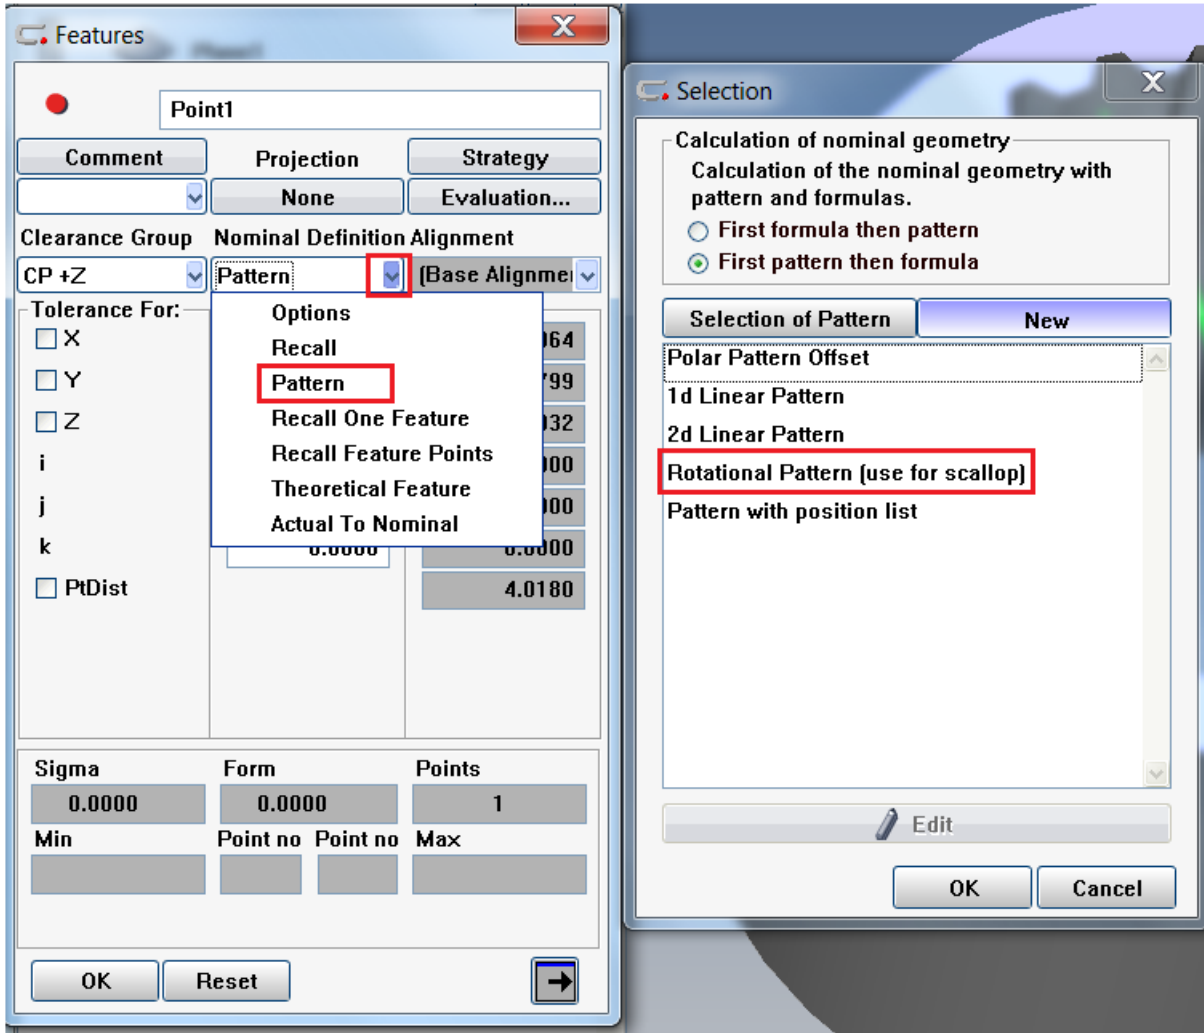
Features

Point1

Comment
Projection
Strategy
None
Evaluation...

Clearance Group
Nominal Definition
Alignment
CP +Z
Pattern
(Base Alignme

Tolerance For:
X
Y
Z
i
j
k
PtDist

Options
Recall
Pattern
Recall One Feature
Recall Feature Points
Theoretical Feature
Actual To Nominal

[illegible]064
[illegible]799
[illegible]032
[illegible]000
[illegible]000
0.0000
0.0000
4.0180

Sigma
Form
Points
0.0000
0.0000
1
Min
Point no
Point no
Max

OK
Reset

Selection

Calculation of nominal geometry
Calculation of the nominal geometry with pattern and formulas.
First formula then pattern
First pattern then formula

Selection of Pattern
New

Polar Pattern Offset
1d Linear Pattern
2d Linear Pattern
Rotational Pattern (use for scallop)
Pattern with position list

Edit

OK
Cancel